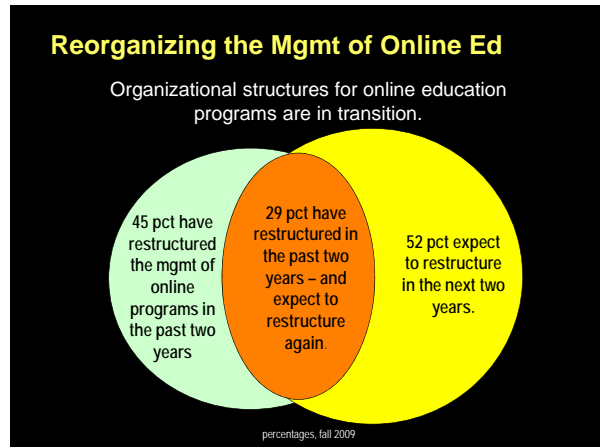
Reorganizing the Mgmt of Online Ed

Organizational structures for online education programs are in transition.

45 pct have restructured the mgmt of online programs in the past two years

29 pct have restructured in the past two years – and expect to restructure again.

52 pct expect to restructure in the next two years.

percentages, fall 2009